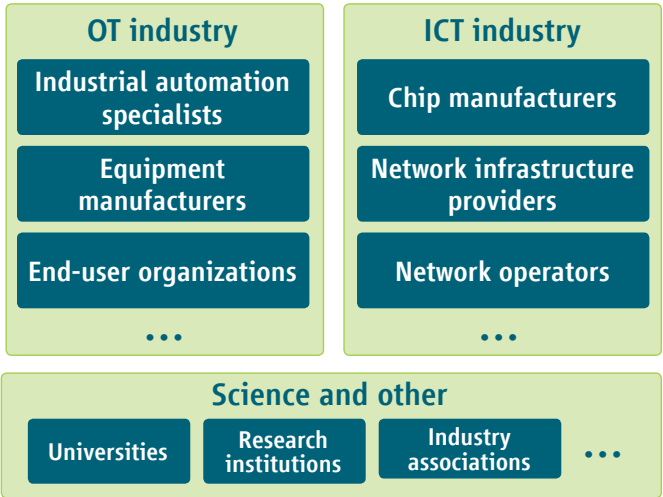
OT industry

Industrial automation specialists

Equipment manufacturers

End-user organizations

...

ICT industry

Chip manufacturers

Network infrastructure providers

Network operators

...

Science and other

Universities

Research institutions

Industry associations

...